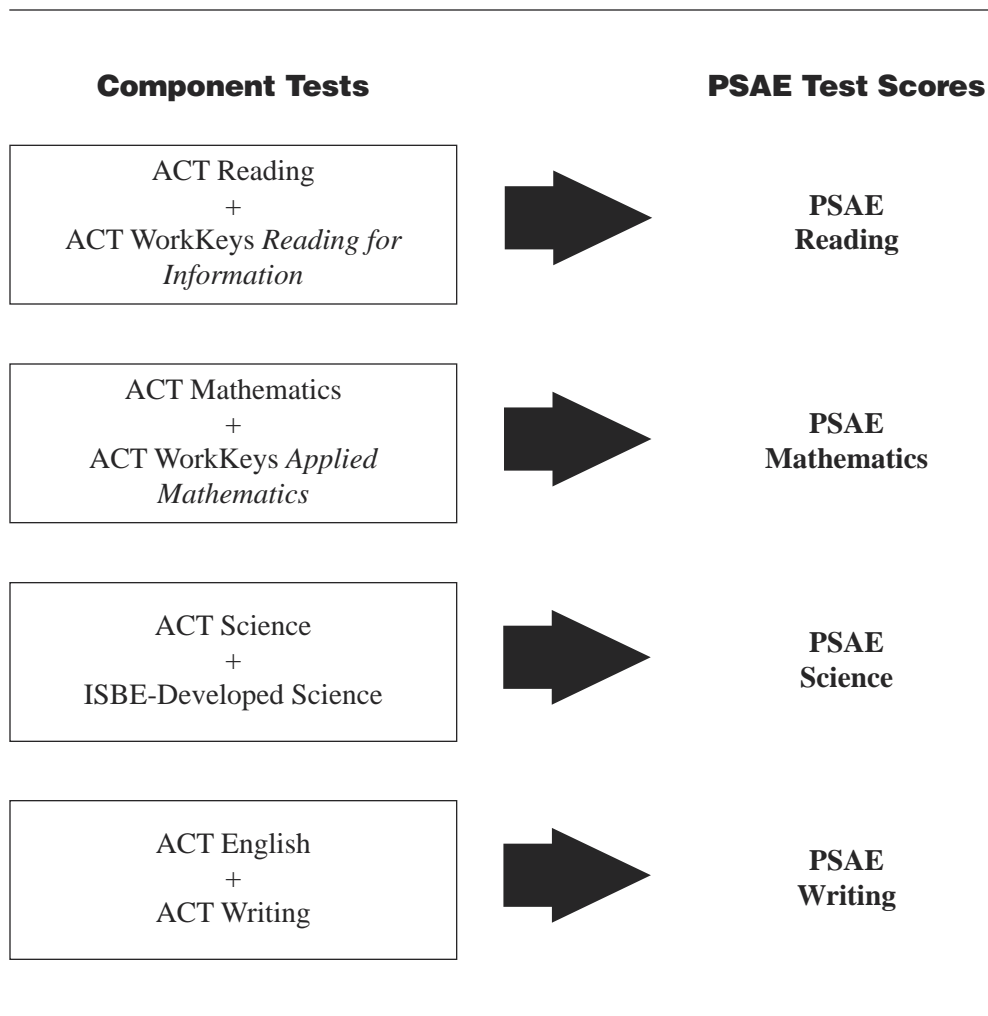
Component Tests

PSAE Test Scores

ACT Reading
+
ACT WorkKeys *Reading for Information*

PSAE Reading

ACT Mathematics
+
ACT WorkKeys *Applied Mathematics*

PSAE Mathematics

ACT Science
+
ISBE-Developed Science

PSAE Science

ACT English
+
ACT Writing

PSAE Writing